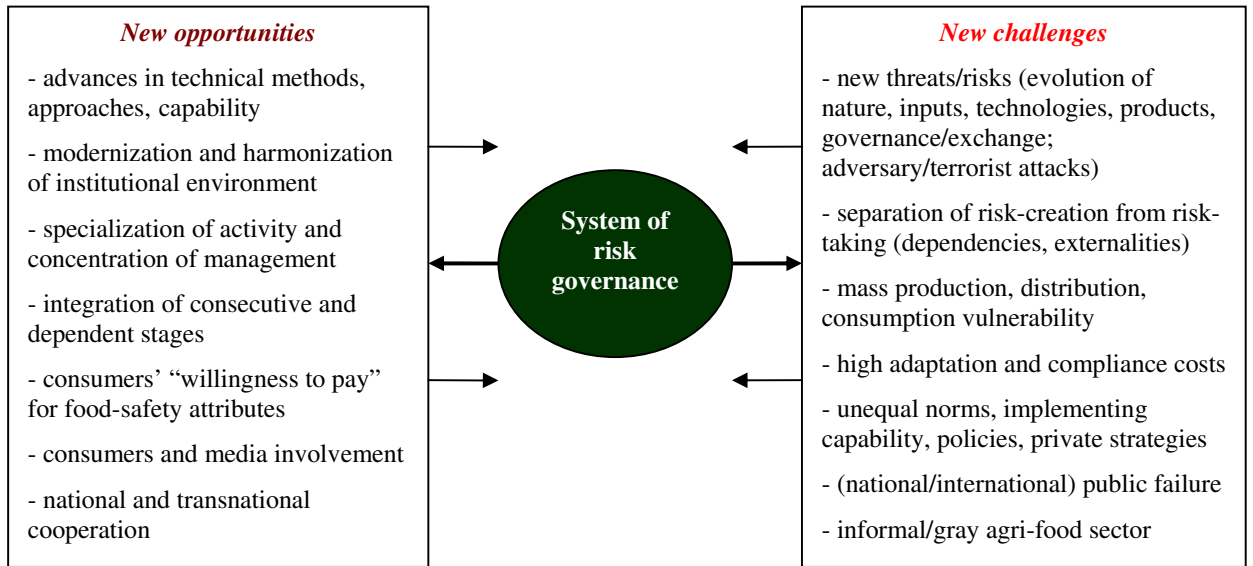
New opportunities

- advances in technical methods, approaches, capability

- modernization and harmonization of institutional environment

- specialization of activity and concentration of management

- integration of consecutive and dependent stages

- consumers' "willingness to pay" for food-safety attributes

- consumers and media involvement

- national and transnational cooperation

System of risk governance

New challenges

- new threats/risks (evolution of nature, inputs, technologies, products, governance/exchange; adversary/terrorist attacks)

- separation of risk-creation from risk-taking (dependencies, externalities)

- mass production, distribution, consumption vulnerability

- high adaptation and compliance costs

- unequal norms, implementing capability, policies, private strategies

- (national/international) public failure

- informal/gray agri-food sector